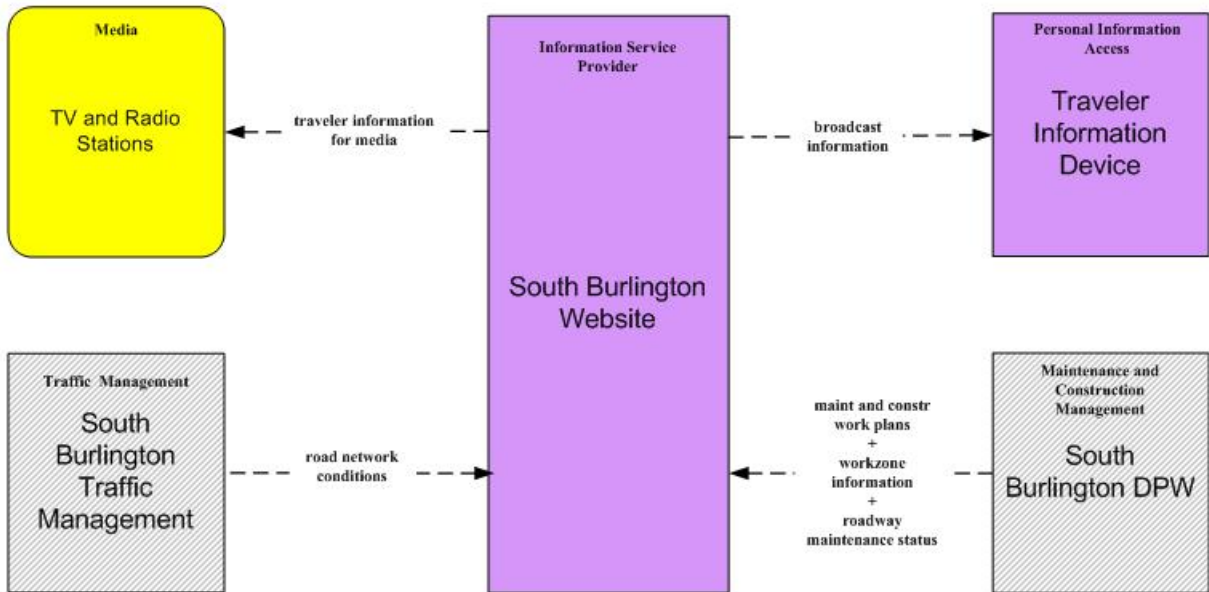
Media

TV and Radio Stations

traveler information for media

Information Service Provider

South Burlington Website

broadcast information

Personal Information Access

Traveler Information Device

Traffic Management

South Burlington Traffic Management

road network conditions

maint and constr work plans + workzone information + roadway maintenance status

Maintenance and Construction Management

South Burlington DPW